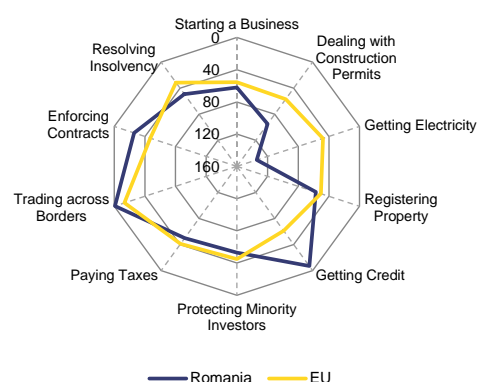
Starting a Business
0
40
80
120
160
Dealing with Construction Permits
Getting Electricity
Registering Property
Getting Credit
Protecting Minority Investors
Paying Taxes
Trading across Borders
Enforcing Contracts
Resolving Insolvency

Romania
EU